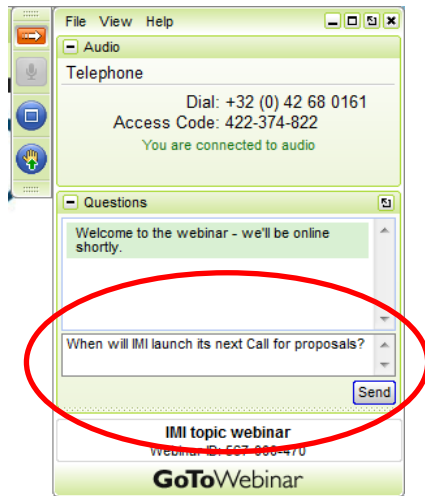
File View Help

Audio

Telephone

Dial: +32 (0) 42 68 0161
Access Code: 422-374-822
You are connected to audio

Questions

Welcome to the webinar - we'll be online shortly.

When will IMI launch its next Call for proposals?

Send

IMI topic webinar
Webinar ID: 567-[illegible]-470

GoToWebinar